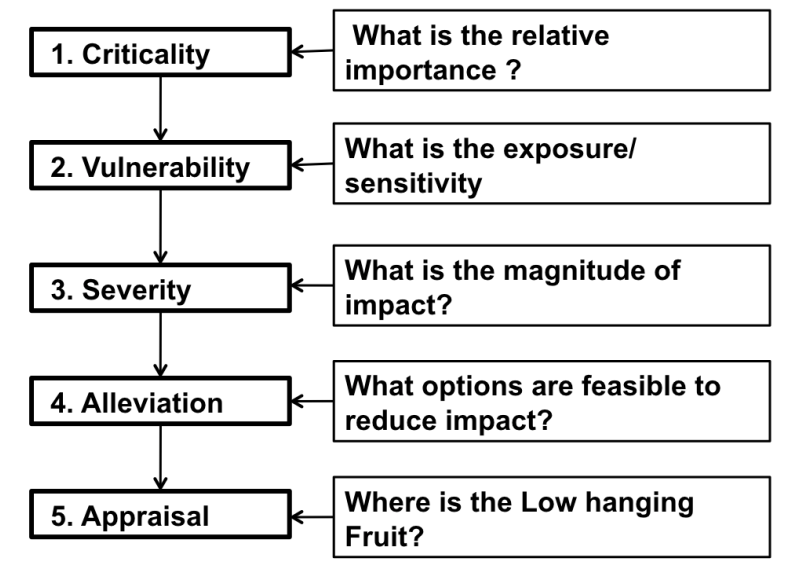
1. Criticality

What is the relative importance ?

2. Vulnerability

What is the exposure/ sensitivity

3. Severity

What is the magnitude of impact?

4. Alleviation

What options are feasible to reduce impact?

5. Appraisal

Where is the Low hanging Fruit?